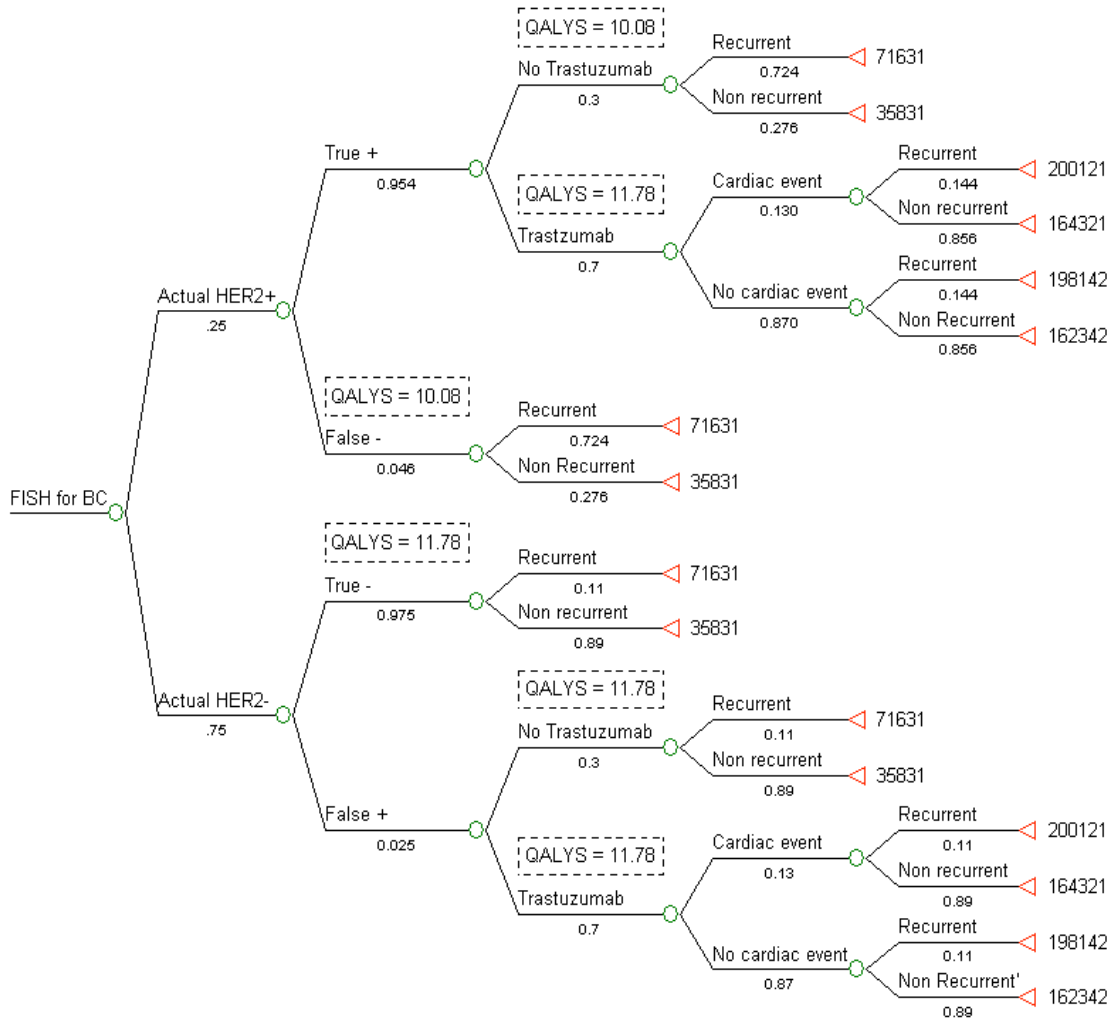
FISH for BC

Actual HER2+
.25

True +
0.954

QALYS = 10.08
No Trastuzumab
0.3
Recurrent
0.724
71631
Non recurrent
0.276
35831

QALYS = 11.78
Trastzumab
0.7
Cardiac event
0.130
Recurrent
0.144
200121
Non recurrent
0.856
164321
No cardiac event
0.870
Recurrent
0.144
198142
Non Recurrent
0.856
162342

QALYS = 10.08
False -
0.046
Recurrent
0.724
71631
Non Recurrent
0.276
35831

Actual HER2-
.75

QALYS = 11.78
True -
0.975
Recurrent
0.11
71631
Non recurrent
0.89
35831

False +
0.025

QALYS = 11.78
No Trastuzumab
0.3
Recurrent
0.11
71631
Non recurrent
0.89
35831

QALYS = 11.78
Trastuzumab
0.7
Cardiac event
0.13
Recurrent
0.11
200121
Non recurrent
0.89
164321
No cardiac event
0.87
Recurrent
0.11
198142
Non Recurrent'
0.89
162342